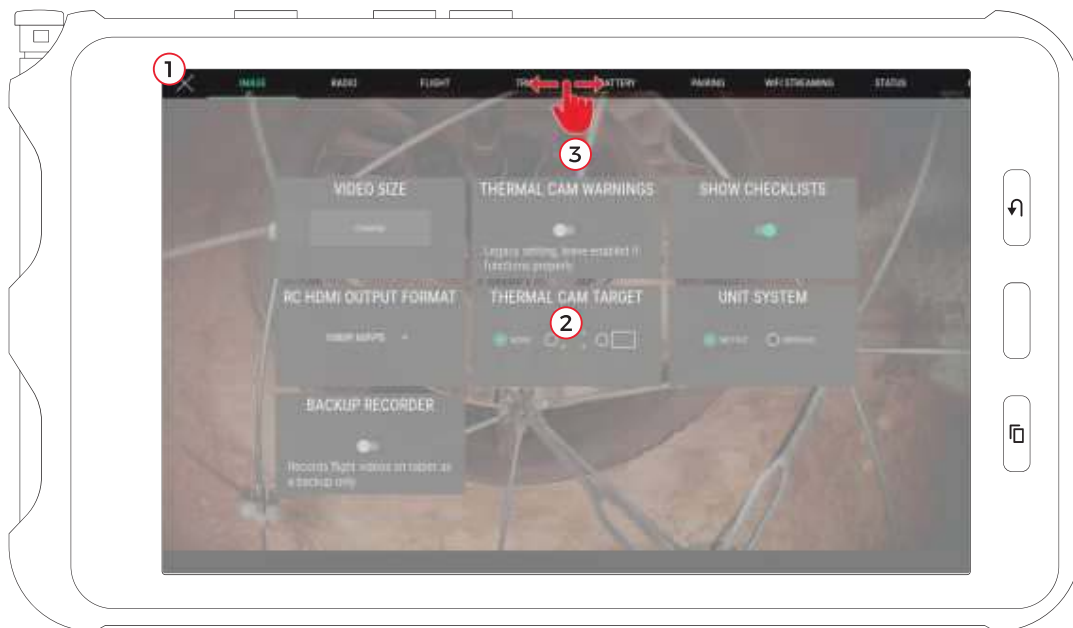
1

IMAGE RADIO FLIGHT TR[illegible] BATTERY PAIRING WIFI STREAMING STATUS

3

VIDEO SIZE

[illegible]

THERMAL CAM WARNINGS

Legacy setting, leave enabled if functions properly

SHOW CHECKLISTS

RC HDMI OUTPUT FORMAT

1080P 60FPS

THERMAL CAM TARGET

2

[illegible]

UNIT SYSTEM

METRIC IMPERIAL

BACKUP RECORDER

Records flight videos on tablet as a backup only